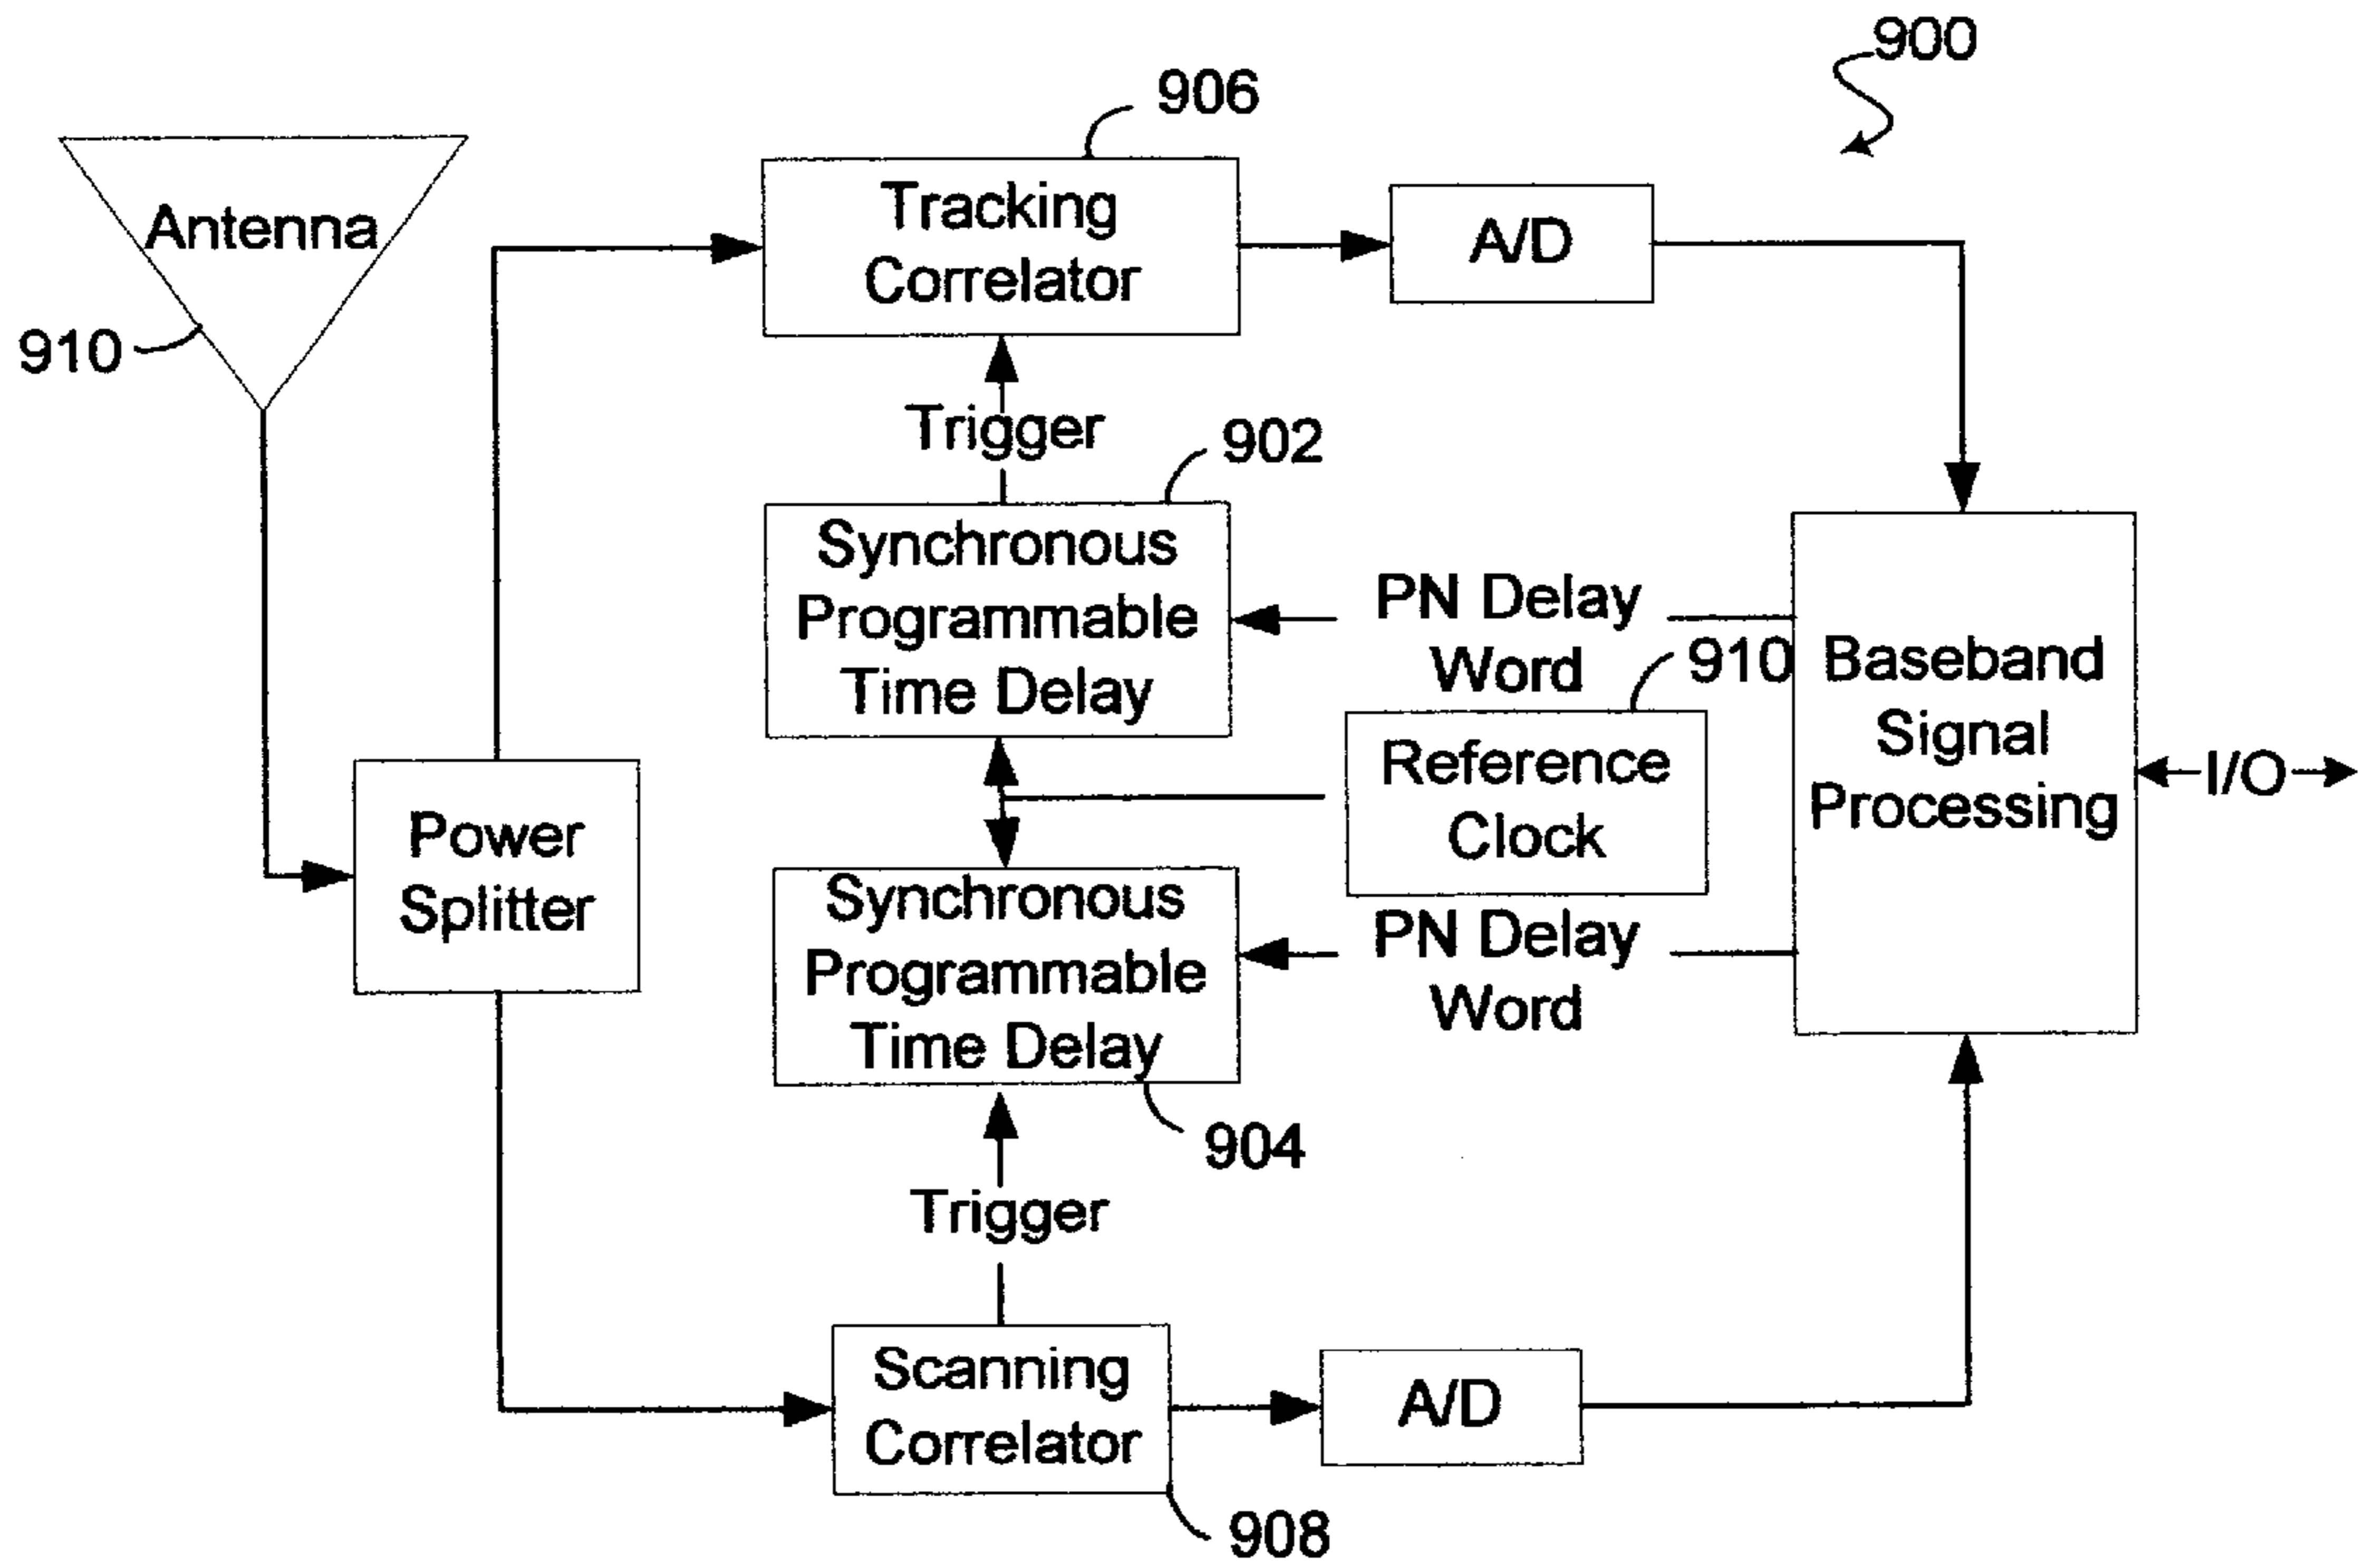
900

906

Antenna

910

Tracking Correlator

A/D

Trigger

902

Synchronous Programmable Time Delay

PN Delay Word

910

Baseband Signal Processing

I/O

Power Splitter

Reference Clock

Synchronous Programmable Time Delay

PN Delay Word

904

Trigger

Scanning Correlator

A/D

908